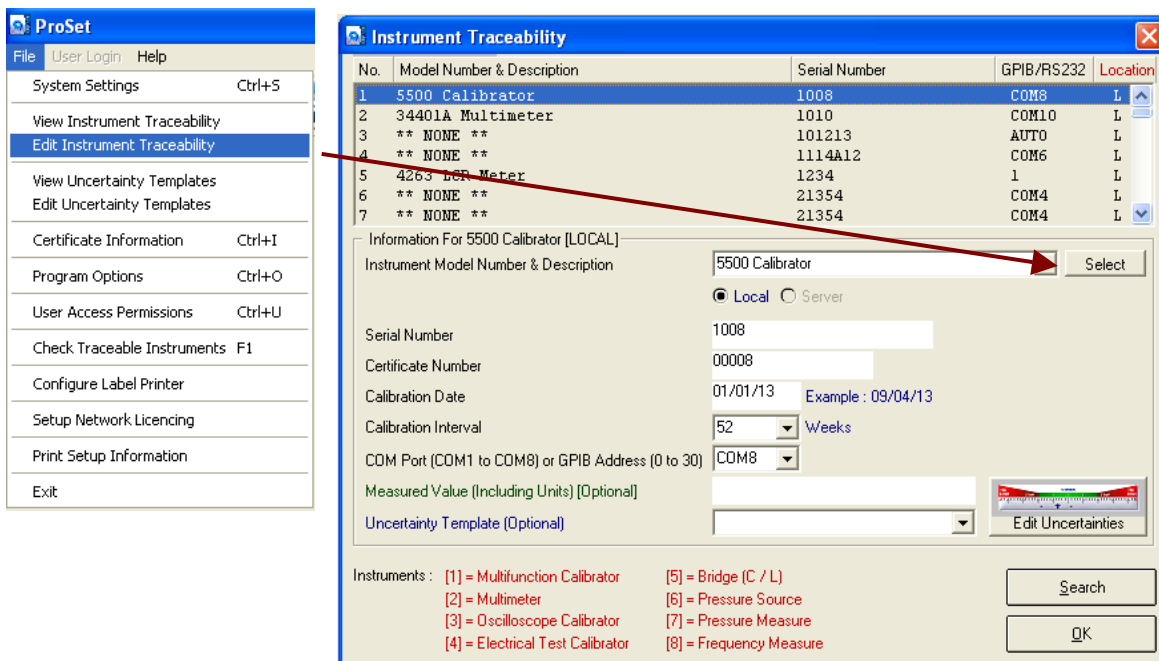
ProSet

File User Login Help

System Settings Ctrl+S

View Instrument Traceability

Edit Instrument Traceability

View Uncertainty Templates

Edit Uncertainty Templates

Certificate Information Ctrl+I

Program Options Ctrl+O

User Access Permissions Ctrl+U

Check Traceable Instruments F1

Configure Label Printer

Setup Network Licencing

Print Setup Information

Exit

Instrument Traceability

| No. | Model Number & Description | Serial Number | GPIB/RS232 | Location |
|---|---|---|---|---|
| 1 | 5500 Calibrator | 1008 | COM8 | L |
| 2 | 34401A Multimeter | 1010 | COM10 | L |
| 3 | ** NONE ** | 101213 | AUTO | L |
| 4 | ** NONE ** | 1114A12 | COM6 | L |
| 5 | 4263 LCR Meter | 1234 | 1 | L |
| 6 | ** NONE ** | 21354 | COM4 | L |
| 7 | ** NONE ** | 21354 | COM4 | L |

Information For 5500 Calibrator [LOCAL]

Instrument Model Number & Description 5500 Calibrator Select

Local Server

Serial Number 1008

Certificate Number 00008

Calibration Date 01/01/13 Example : 09/04/13

Calibration Interval 52 Weeks

COM Port (COM1 to COM8) or GPIB Address (0 to 30) COM8

Measured Value (Including Units) [Optional]

Uncertainty Template (Optional)

Edit Uncertainties

Instruments : [1] = Multifunction Calibrator [5] = Bridge (C / L)

[2] = Multimeter [6] = Pressure Source

[3] = Oscilloscope Calibrator [7] = Pressure Measure

[4] = Electrical Test Calibrator [8] = Frequency Measure

Search

OK